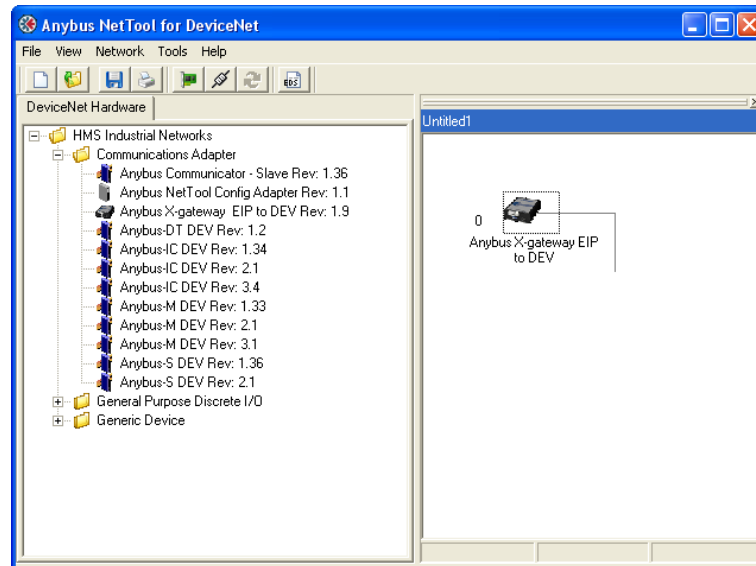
Anybus NetTool for DeviceNet

File View Network Tools Help

EDS

DeviceNet Hardware

HMS Industrial Networks
Communications Adapter
Anybus Communicator - Slave Rev: 1.36
Anybus NetTool Config Adapter Rev: 1.1
Anybus X-gateway EIP to DEV Rev: 1.9
Anybus-DT DEV Rev: 1.2
Anybus-IC DEV Rev: 1.34
Anybus-IC DEV Rev: 2.1
Anybus-IC DEV Rev: 3.4
Anybus-M DEV Rev: 1.33
Anybus-M DEV Rev: 2.1
Anybus-M DEV Rev: 3.1
Anybus-S DEV Rev: 1.36
Anybus-S DEV Rev: 2.1
General Purpose Discrete I/O
Generic Device

Untitled1

0

Anybus X-gateway EIP to DEV